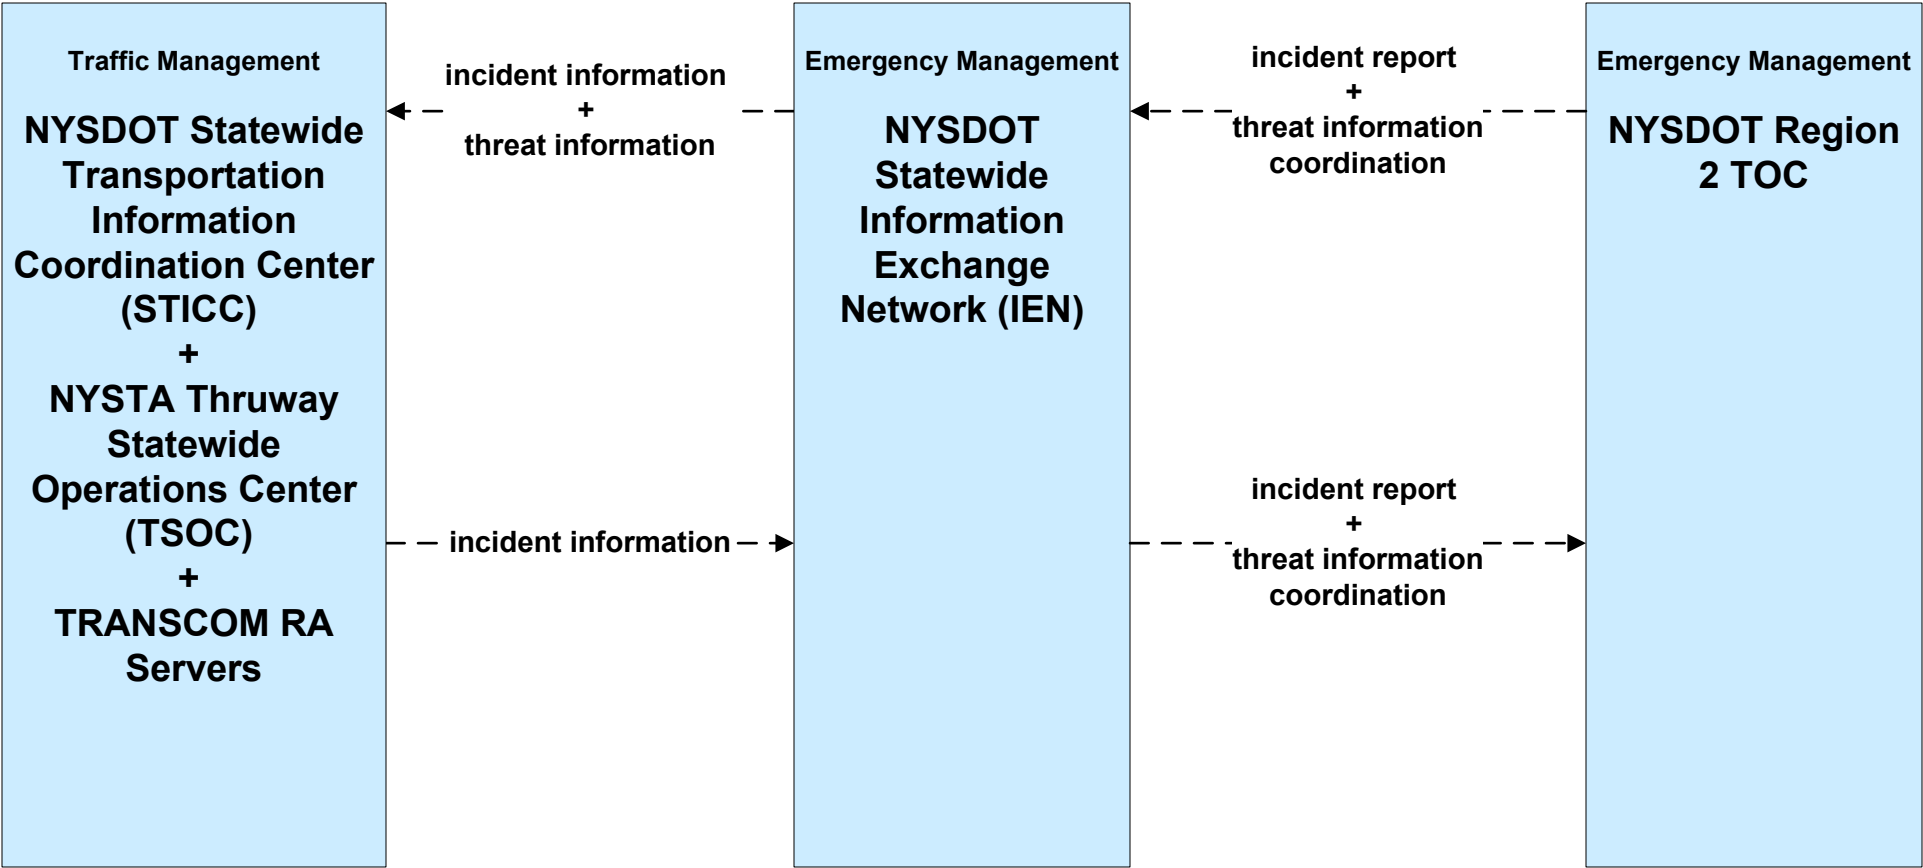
Traffic Management

NYSDOT Statewide Transportation Information Coordination Center (STICC)
+
NYSTA Thruway Statewide Operations Center (TSOC)
+
TRANSCOM RA Servers

incident information
+
threat information

incident information

Emergency Management

NYSDOT Statewide Information Exchange Network (IEN)

incident report
+
threat information coordination

incident report
+
threat information coordination

Emergency Management

NYSDOT Region 2 TOC